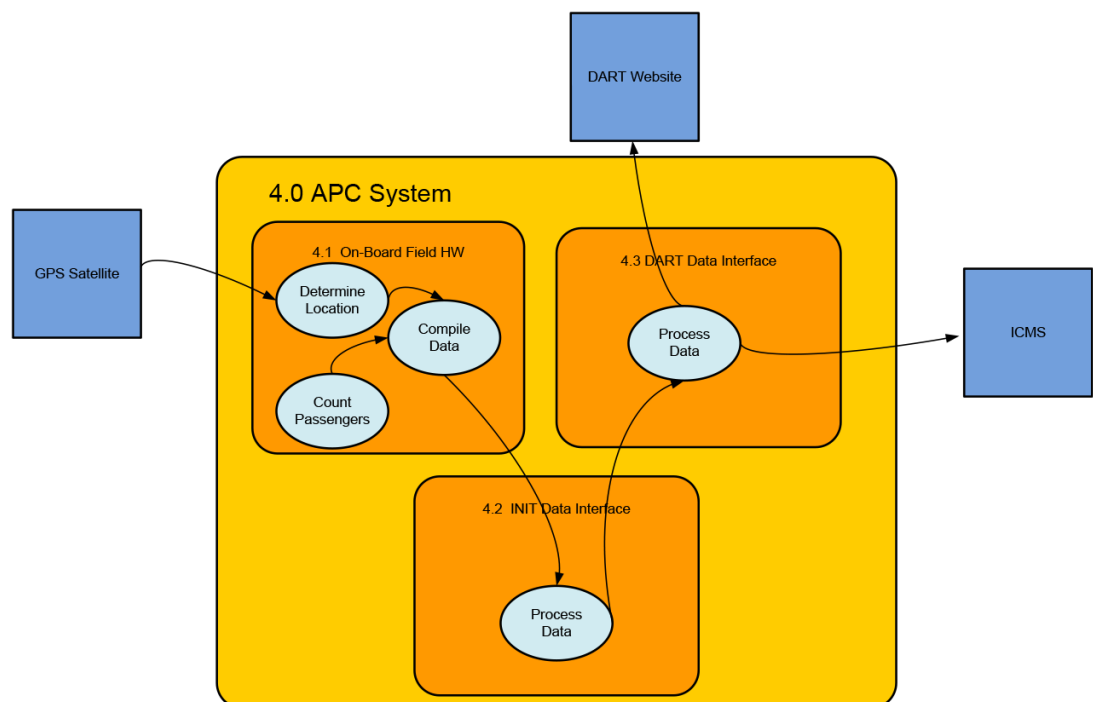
DART Website

4.0 APC System

GPS Satellite

4.1 On-Board Field HW

Determine Location

Compile Data

Count Passengers

4.3 DART Data Interface

Process Data

ICMS

4.2 INIT Data Interface

Process Data